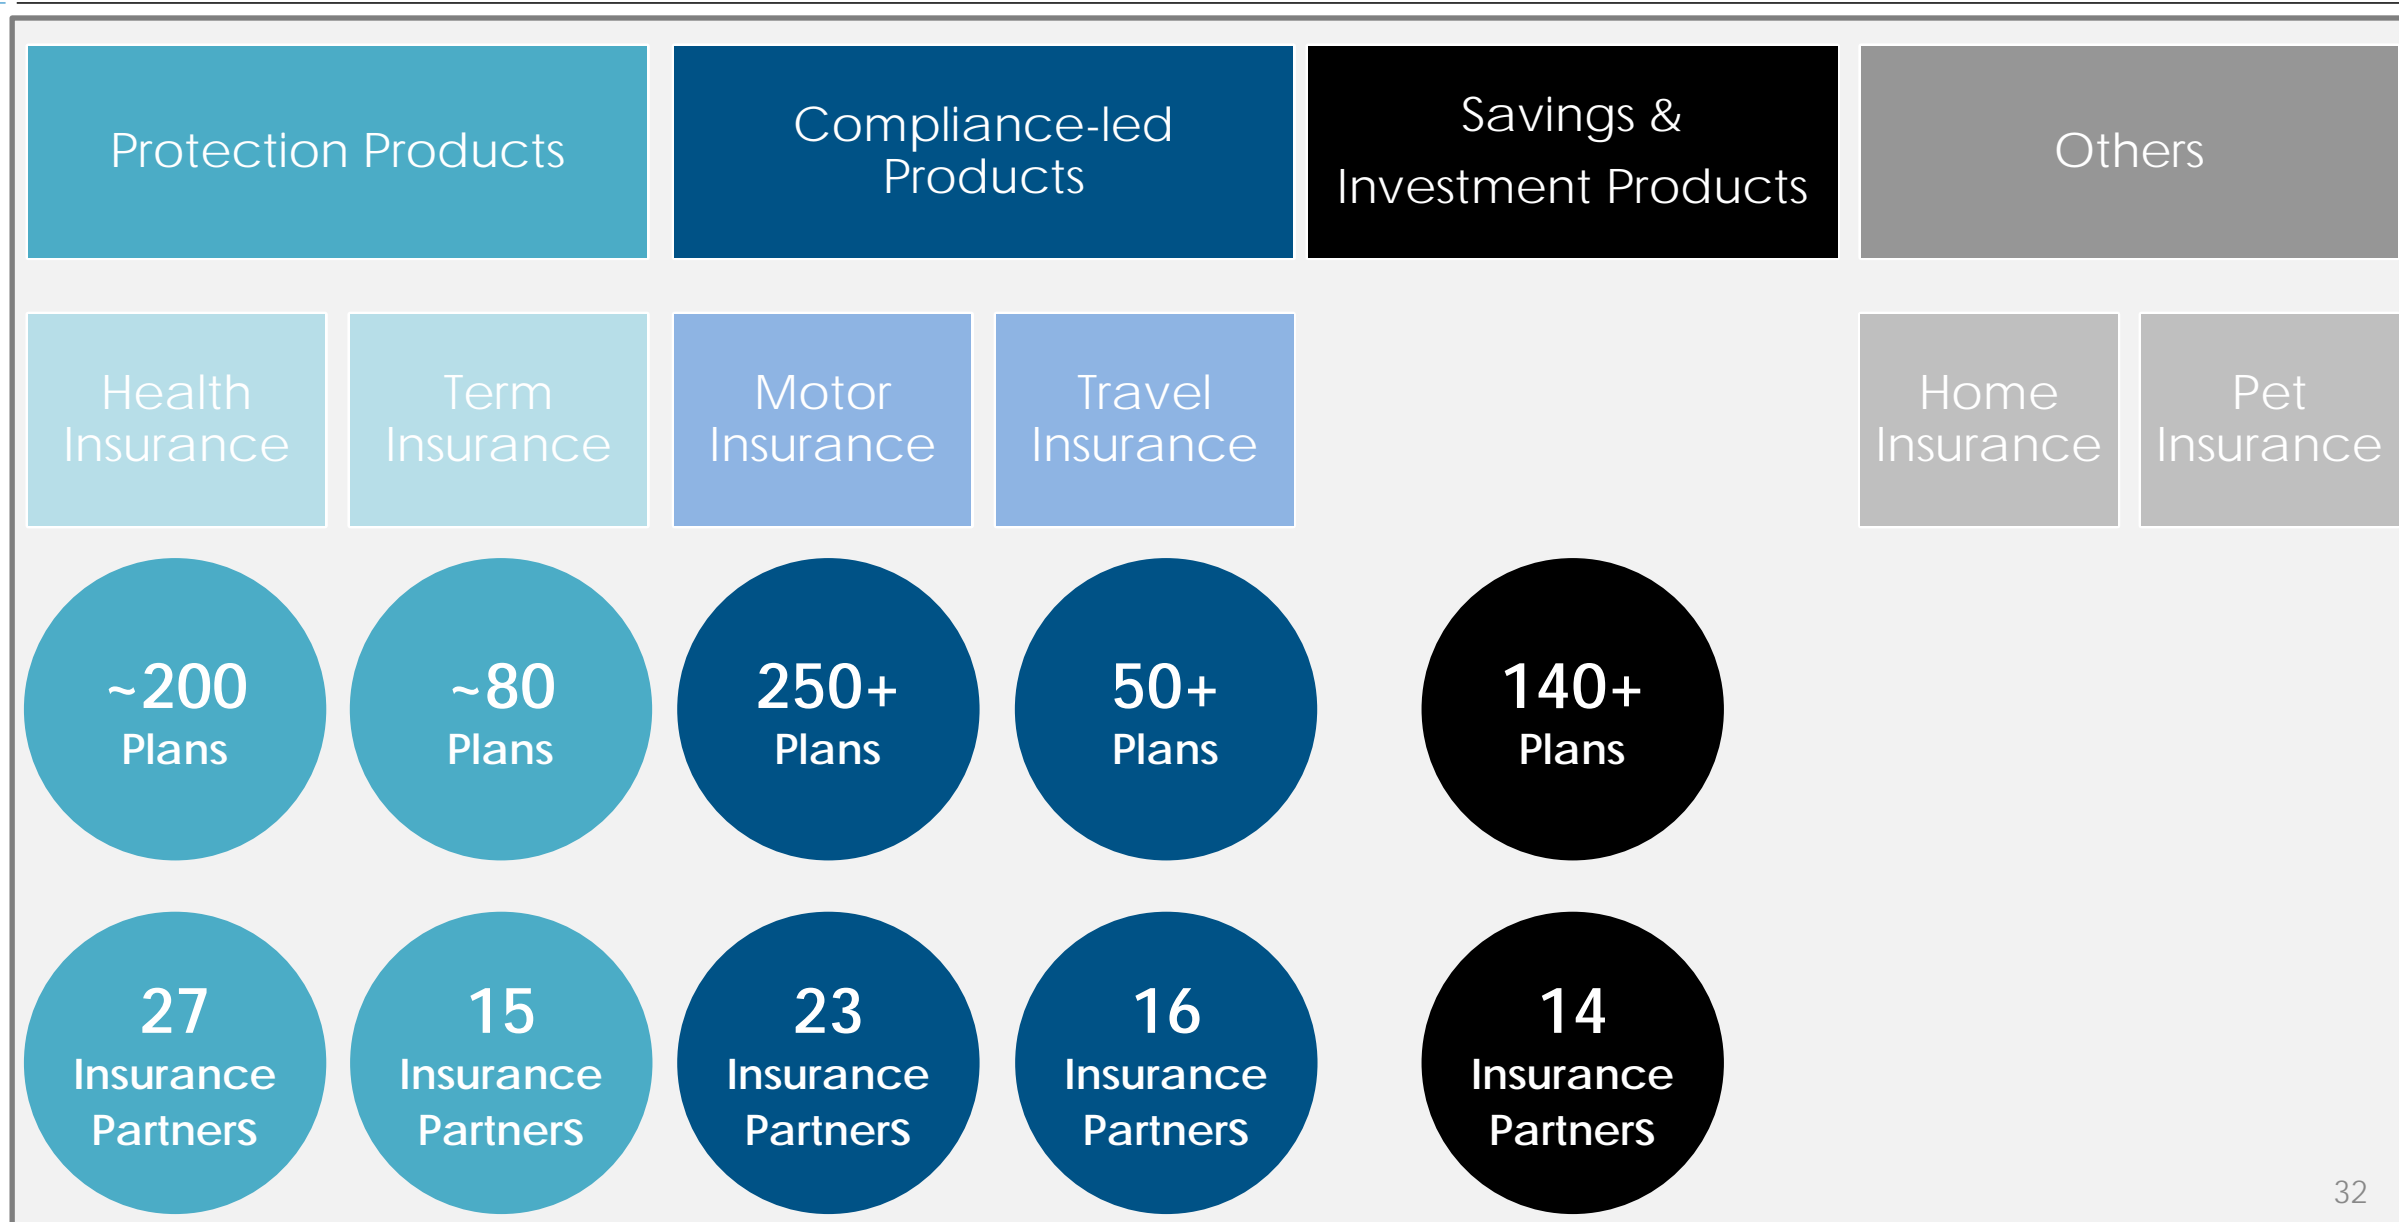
Protection Products

Compliance-led Products

Savings & Investment Products

Others

Health Insurance

Term Insurance

Motor Insurance

Travel Insurance

Home Insurance

Pet Insurance

~200 Plans

~80 Plans

250+ Plans

50+ Plans

140+ Plans

27 Insurance Partners

15 Insurance Partners

23 Insurance Partners

16 Insurance Partners

14 Insurance Partners

32